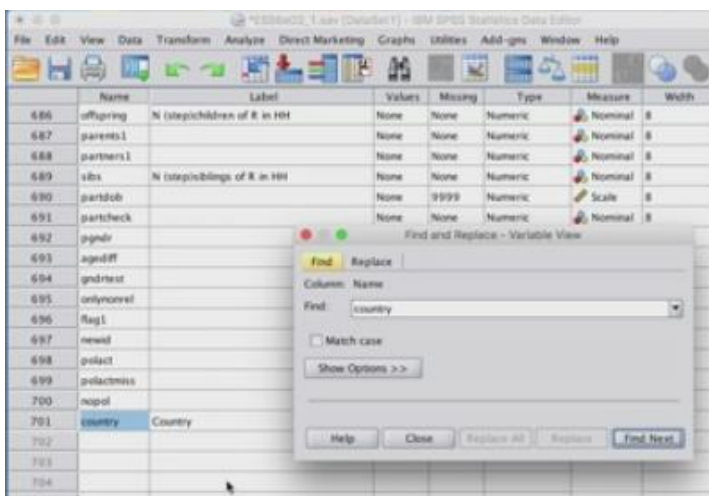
*ESS6e03_1.sav [DataSet1] - IBM SPSS Statistics Data Editor

File Edit View Data Transform Analyze Direct Marketing Graphs Utilities Add-ons Window Help

| | Name | Label | Values | Missing | Type | Measure | Width |
|---|---|---|---|---|---|---|---|
| 686 | offspring | N (step)children of R in HH | None | None | Numeric | Nominal | 8 |
| 687 | parents1 | | None | None | Numeric | Nominal | 8 |
| 688 | partners1 | | None | None | Numeric | Nominal | 8 |
| 689 | sibs | N (step)siblings of R in HH | None | None | Numeric | Nominal | 8 |
| 690 | partdob | | None | 9999 | Numeric | Scale | 8 |
| 691 | partcheck | | None | None | Numeric | Nominal | 8 |
| 692 | pgndr | | | | | | |
| 693 | agediff | | | | | | |
| 694 | gndrtest | | | | | | |
| 695 | onlynonrel | | | | | | |
| 696 | flag1 | | | | | | |
| 697 | newid | | | | | | |
| 698 | polact | | | | | | |
| 699 | polactmiss | | | | | | |
| 700 | nopol | | | | | | |
| 701 | country | Country | | | | | |
| 702 | | | | | | | |
| 703 | | | | | | | |
| 704 | | | | | | | |

Find and Replace - Variable View

Find Replace

Column: Name

Find: country

Match case

Show Options >>

Help Close Replace All Replace Find Next